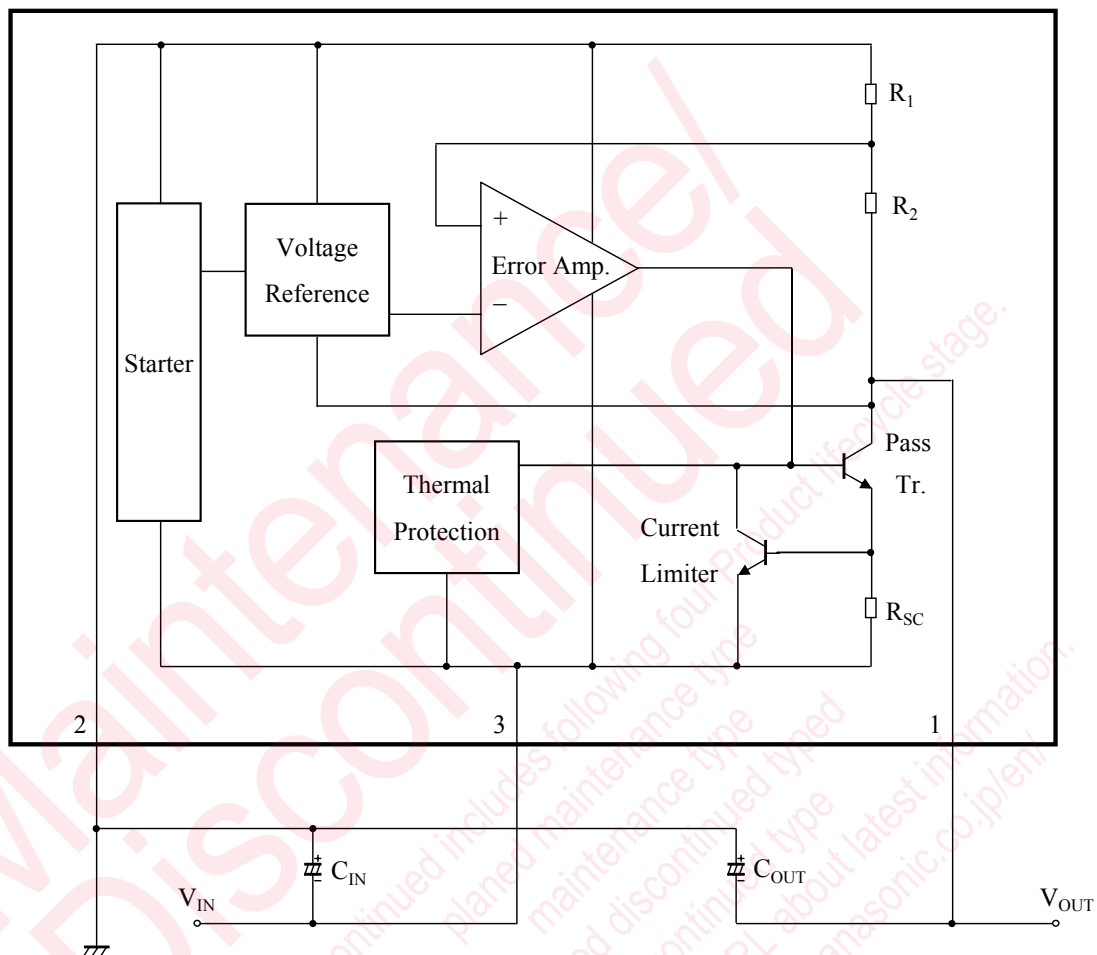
$R_1$

$R_2$

+

Error Amp.

−

Voltage Reference

Starter

Pass Tr.

Thermal Protection

Current Limiter

$R_{SC}$

2

3

1

$C_{IN}$

$C_{OUT}$

$V_{IN}$

$V_{OUT}$

Maintenance/ Discontinued

Discontinued includes following four Product lifecycle stage.
planed maintenance type
maintenance type
planed discontinued typed
discontinued type
Please visit following URL about latest information.
panasonic.co.jp/en/